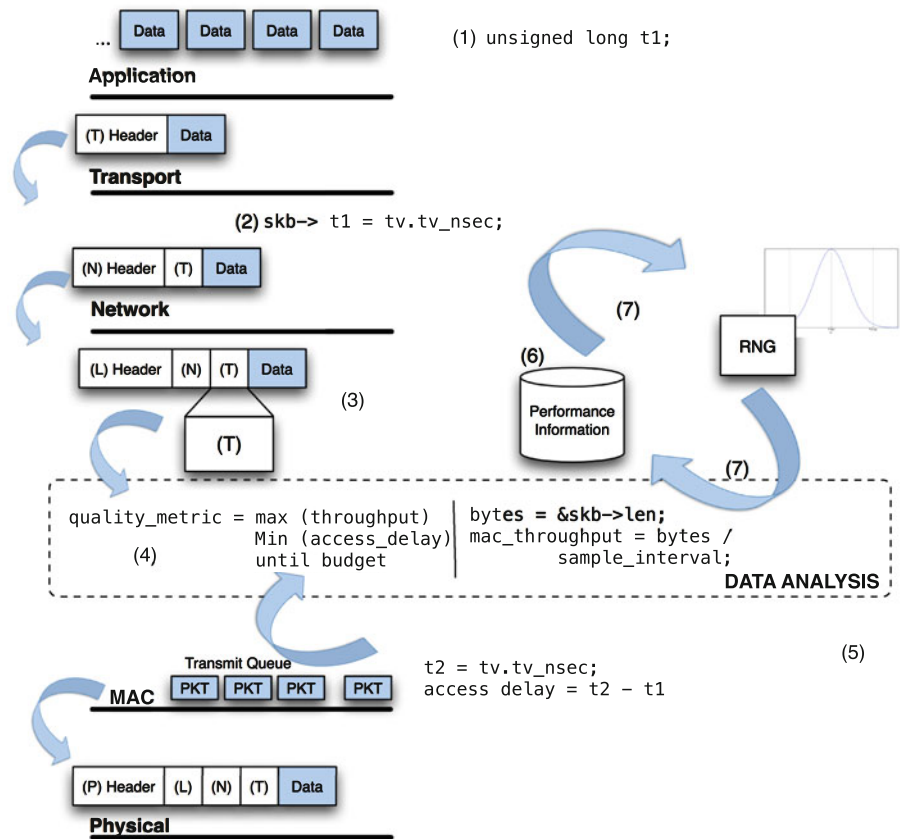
... Data Data Data Data

Application

(1) unsigned long t1;

(T) Header Data

Transport

(2) skb-> t1 = tv.tv_nsec;

(N) Header (T) Data

Network

(7)

RNG

(6)

(L) Header (N) (T) Data

(3)

Performance Information

(T)

(7)

quality_metric = max (throughput)
Min (access_delay)
until budget

(4)

bytes = &skb->len;
mac_throughput = bytes / sample_interval;

DATA ANALYSIS

(5)

Transmit Queue

MAC PKT PKT PKT PKT

t2 = tv.tv_nsec;
access delay = t2 - t1

(P) Header (L) (N) (T) Data

Physical